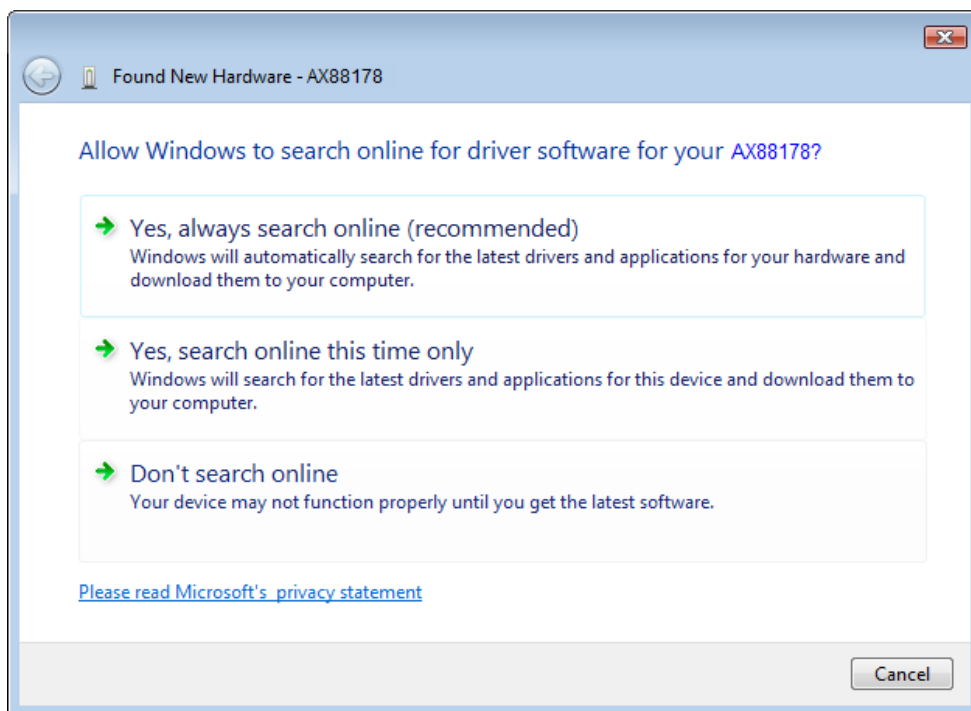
Found New Hardware - AX88178

Allow Windows to search online for driver software for your AX88178?

Yes, always search online (recommended)
Windows will automatically search for the latest drivers and applications for your hardware and download them to your computer.

Yes, search online this time only
Windows will search for the latest drivers and applications for this device and download them to your computer.

Don't search online
Your device may not function properly until you get the latest software.

Please read Microsoft's privacy statement

Cancel